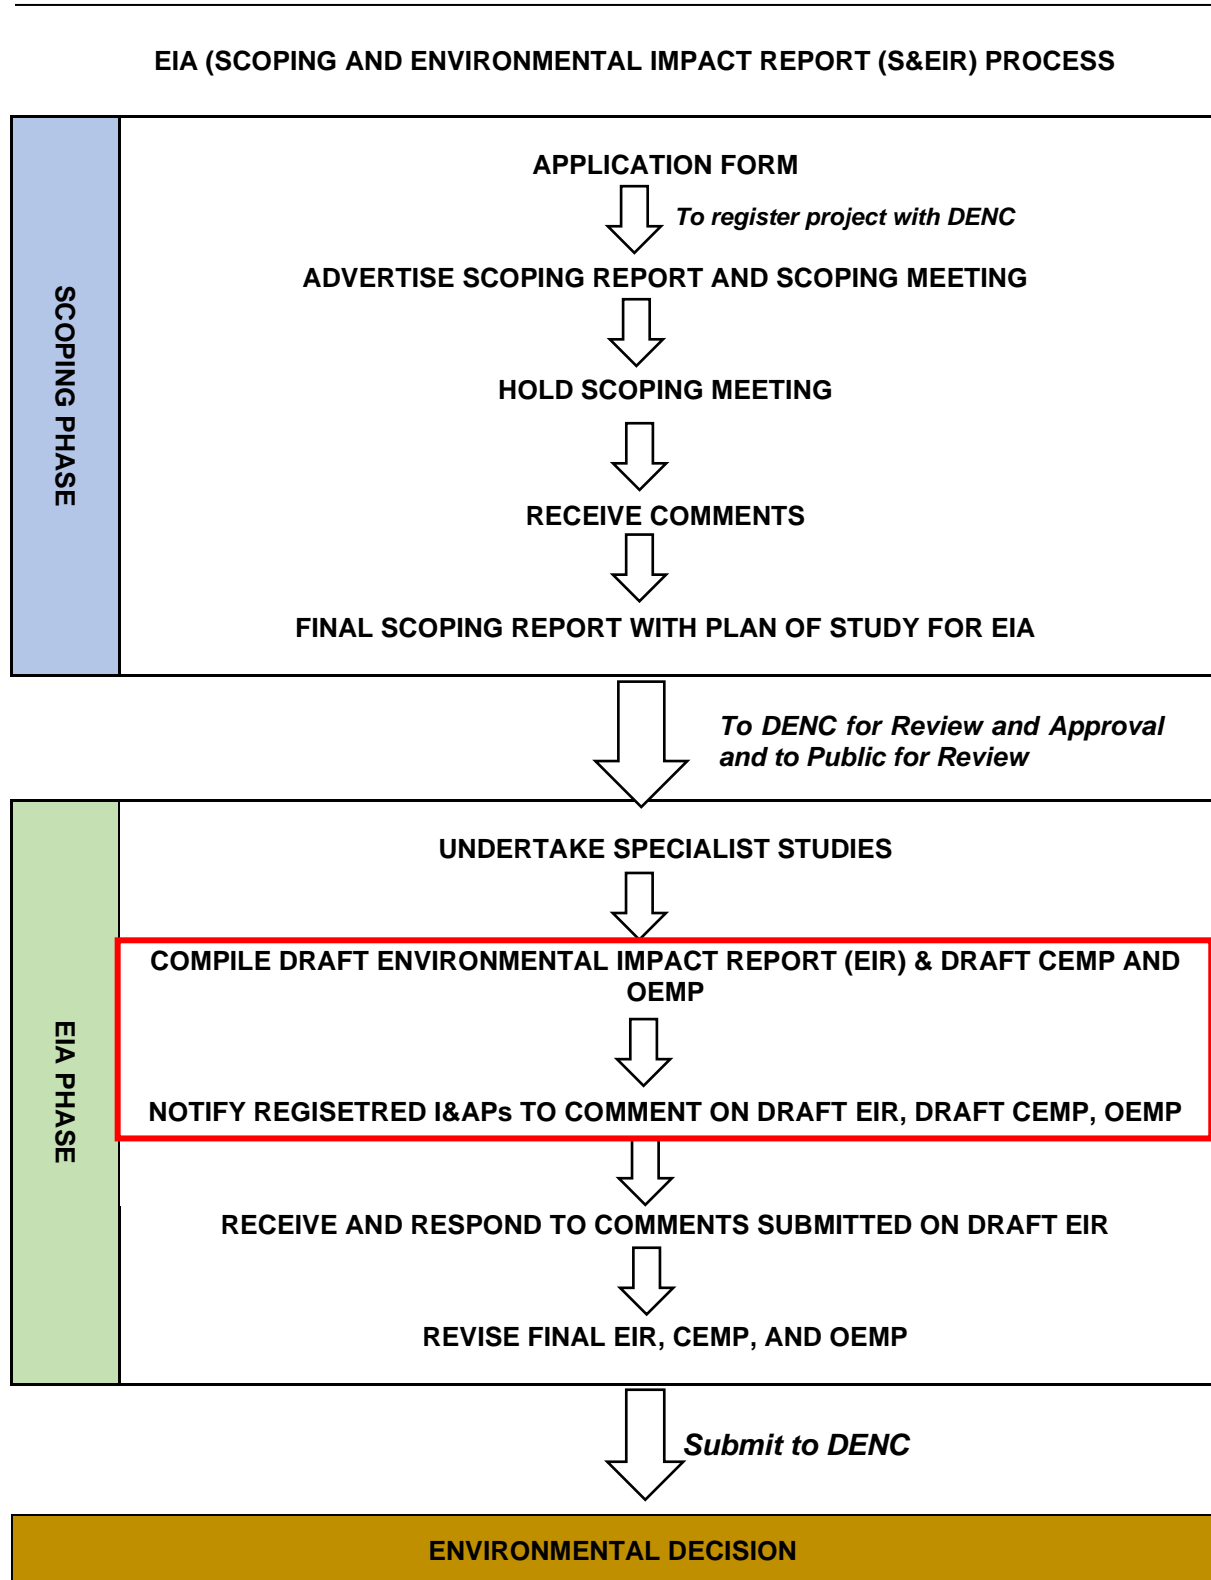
EIA (SCOPING AND ENVIRONMENTAL IMPACT REPORT (S&EIR) PROCESS

SCOPING PHASE

APPLICATION FORM

To register project with DENC

ADVERTISE SCOPING REPORT AND SCOPING MEETING

HOLD SCOPING MEETING

RECEIVE COMMENTS

FINAL SCOPING REPORT WITH PLAN OF STUDY FOR EIA

To DENC for Review and Approval and to Public for Review

EIA PHASE

UNDERTAKE SPECIALIST STUDIES

COMPILE DRAFT ENVIRONMENTAL IMPACT REPORT (EIR) & DRAFT CEMP AND OEMP

NOTIFY REGISETRED I&APs TO COMMENT ON DRAFT EIR, DRAFT CEMP, OEMP

RECEIVE AND RESPOND TO COMMENTS SUBMITTED ON DRAFT EIR

REVISE FINAL EIR, CEMP, AND OEMP

Submit to DENC

ENVIRONMENTAL DECISION